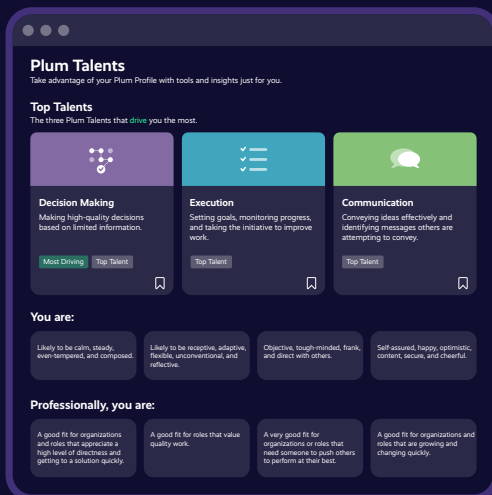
Plum Talents
Take advantage of your Plum Profile with tools and insights just for you.

Top Talents
The three Plum Talents that drive you the most.

Decision Making
Making high-quality decisions based on limited information.
Most Driving
Top Talent

Execution
Setting goals, monitoring progress, and taking the initiative to improve work.
Top Talent

Communication
Conveying ideas effectively and identifying messages others are attempting to convey.
Top Talent

You are:

Likely to be calm, steady, even-tempered, and composed.

Likely to be receptive, adaptive, flexible, unconventional, and reflective.

Objective, tough-minded, frank, and direct with others.

Self-assured, happy, optimistic, content, secure, and cheerful.

Professionally, you are:

A good fit for organizations and roles that appreciate a high level of directness and getting to a solution quickly.

A good fit for roles that value quality work.

A very good fit for organizations or roles that need someone to push others to perform at their best.

A good fit for organizations and roles that are growing and changing quickly.